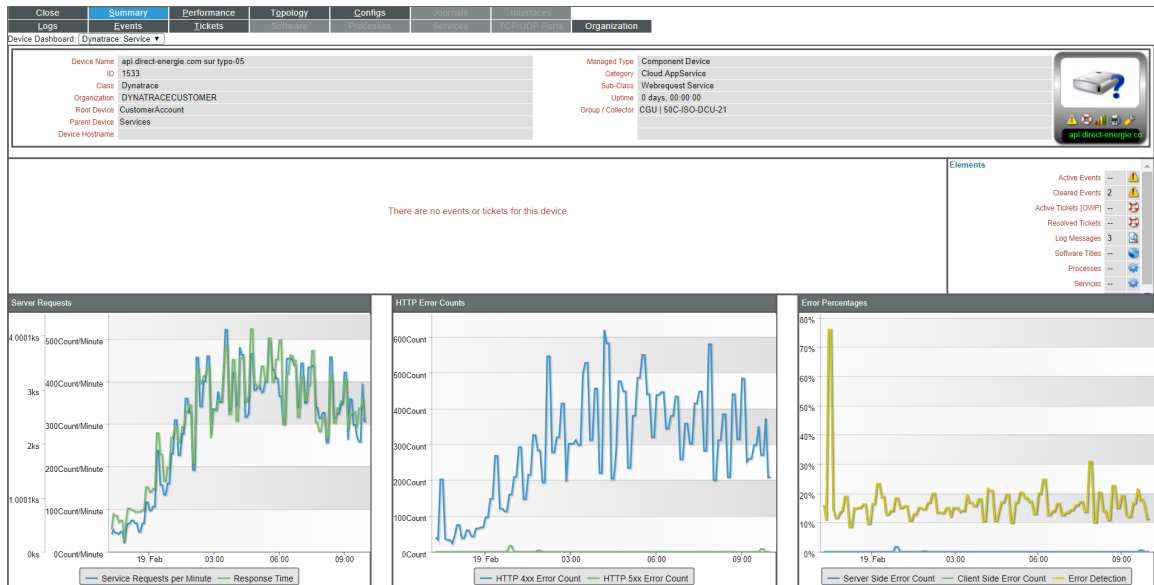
Close | Summary | Performance | Topology | Configs | Journals | Interfaces
Logs | Events | Tickets | Software | Processes | Services | TCP/UDP Ports | Organization

Device Dashboard: Dynatrace: Service ▼

| | | | |
|---|---|---|---|
| Device Name | api.direct-energie.com sur typo-05 | Managed Type | Component Device |
| ID | 1533 | Category | Cloud.AppService |
| Class | Dynatrace | Sub-Class | Webrequest Service |
| Organization | DYNATRACECUSTOMER | Uptime | 0 days, 00:00:00 |
| Root Device | CustomerAccount | Group / Collector | CGU \| 50C-ISO-DCU-21 |
| Parent Device | Services | | |
| Device Hostname | | | |

api.direct-energie.co

There are no events or tickets for this device

Elements

| | |
|---|---|
| Active Events | -- |
| Cleared Events | 2 |
| Active Tickets [OWP] | -- |
| Resolved Tickets | -- |
| Log Messages | 3 |
| Software Titles | -- |
| Processes | -- |
| Services | -- |

Server Requests

4.0001ks
3ks
2ks
1.0001ks
0ks
500Count/Minute
400Count/Minute
300Count/Minute
200Count/Minute
100Count/Minute
0Count/Minute
19. Feb
03:00
06:00
09:00

Service Requests per Minute
Response Time

HTTP Error Counts

600Count
500Count
400Count
300Count
200Count
100Count
0Count
19. Feb
03:00
06:00
09:00

HTTP 4xx Error Count
HTTP 5xx Error Count

Error Percentages

80%
70%
60%
50%
40%
30%
20%
10%
0%
19. Feb
03:00
06:00
09:00

Server Side Error Count
Client Side Error Count
Error Detection